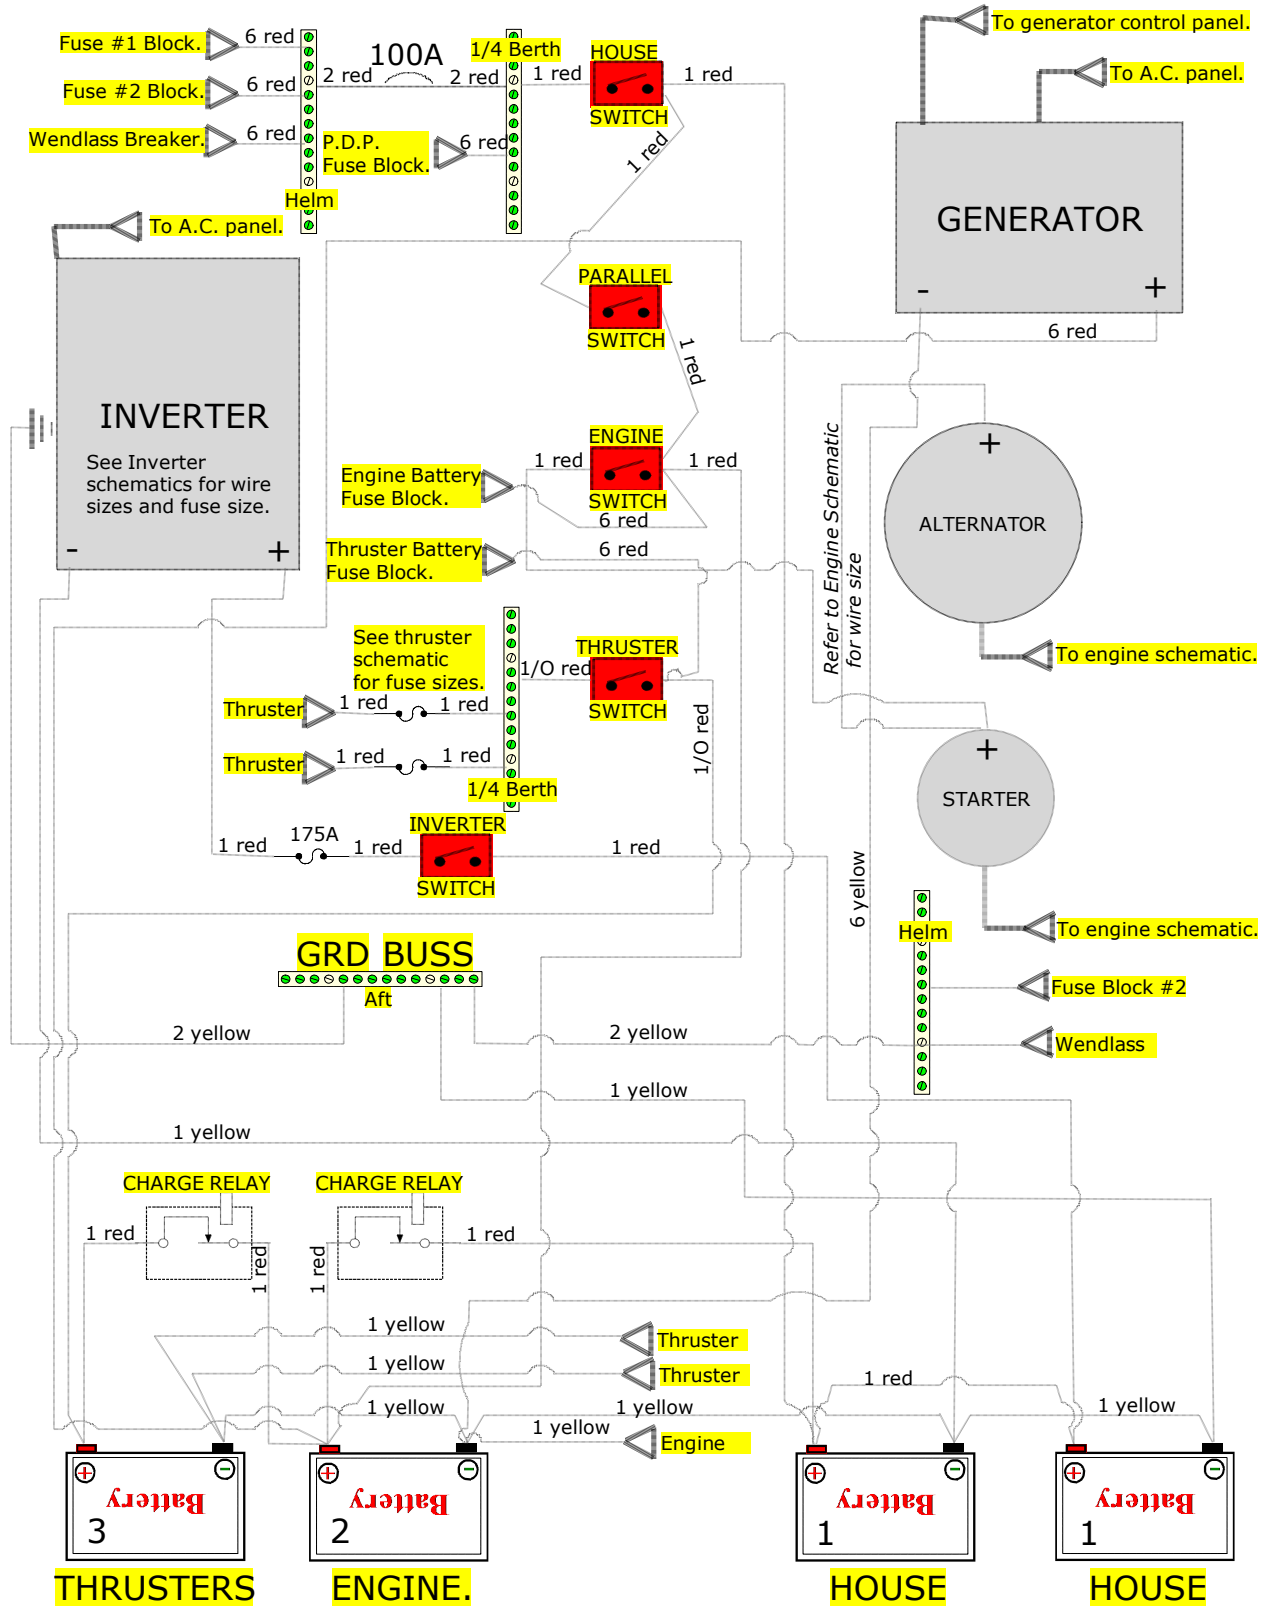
Fuse #1 Block.
6 red
Fuse #2 Block.
6 red
Wendlass Breaker.
6 red
100A
2 red
2 red
1/4 Berth
1 red
HOUSE
SWITCH
1 red
P.D.P. Fuse Block.
6 red
Helm
1 red
To generator control panel.
To A.C. panel.
GENERATOR
-
+
6 red
To A.C. panel.
INVERTER
See Inverter schematics for wire sizes and fuse size.
-
+
PARALLEL
SWITCH
1 red
Engine Battery Fuse Block.
1 red
ENGINE
SWITCH
1 red
6 red
Thruster Battery Fuse Block.
6 red
Refer to Engine Schematic for wire size
+
ALTERNATOR
To engine schematic.
See thruster schematic for fuse sizes.
1/O red
THRUSTER
SWITCH
Thruster
1 red
1 red
Thruster
1 red
1 red
1/4 Berth
1/O red
+
STARTER
1 red
175A
1 red
INVERTER
SWITCH
1 red
6 yellow
To engine schematic.
Helm
GRD BUSS
Aft
Fuse Block #2
2 yellow
2 yellow
Wendlass
1 yellow
1 yellow
CHARGE RELAY
CHARGE RELAY
1 red
1 red
1 red
1 red
1 yellow
Thruster
1 yellow
Thruster
1 red
1 yellow
1 yellow
1 yellow
1 yellow
Engine
Battery
3
Battery
2
Battery
1
Battery
1
THRUSTERS
ENGINE.
HOUSE
HOUSE